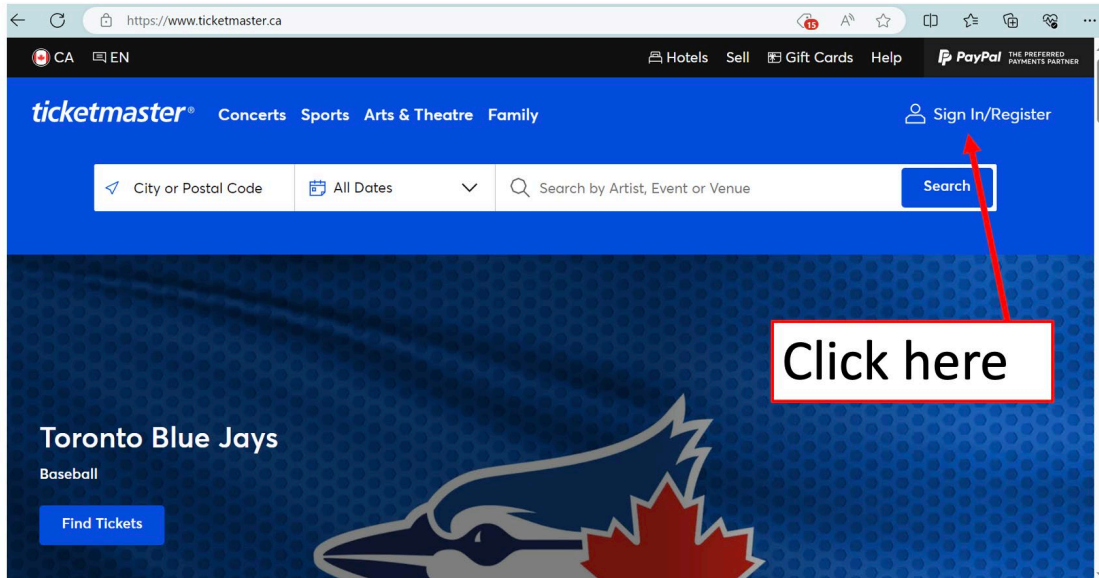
https://www.ticketmaster.ca

15

CA EN

Hotels Sell Gift Cards Help PayPal THE PREFERRED PAYMENTS PARTNER

ticketmaster® Concerts Sports Arts & Theatre Family

Sign In/Register

City or Postal Code All Dates Search by Artist, Event or Venue Search

Click here

Toronto Blue Jays

Baseball

Find Tickets